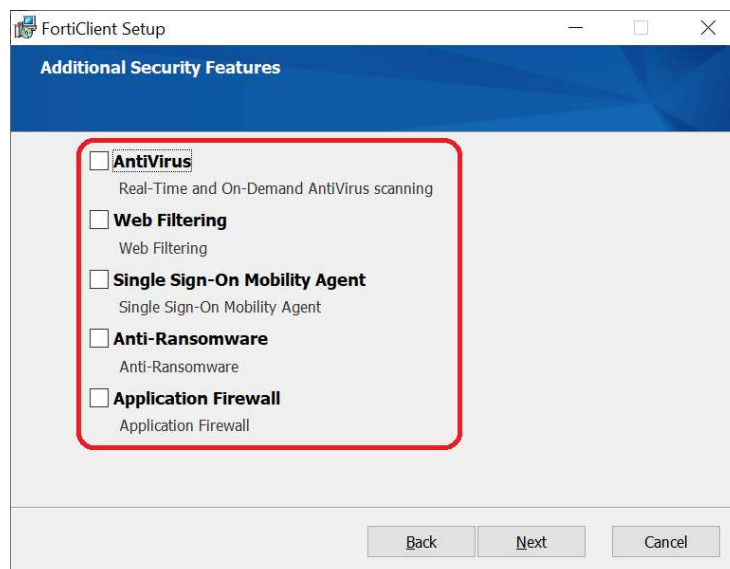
FortiClient Setup

Additional Security Features

AntiVirus
Real-Time and On-Demand AntiVirus scanning

Web Filtering
Web Filtering

Single Sign-On Mobility Agent
Single Sign-On Mobility Agent

Anti-Ransomware
Anti-Ransomware

Application Firewall
Application Firewall

Back Next Cancel